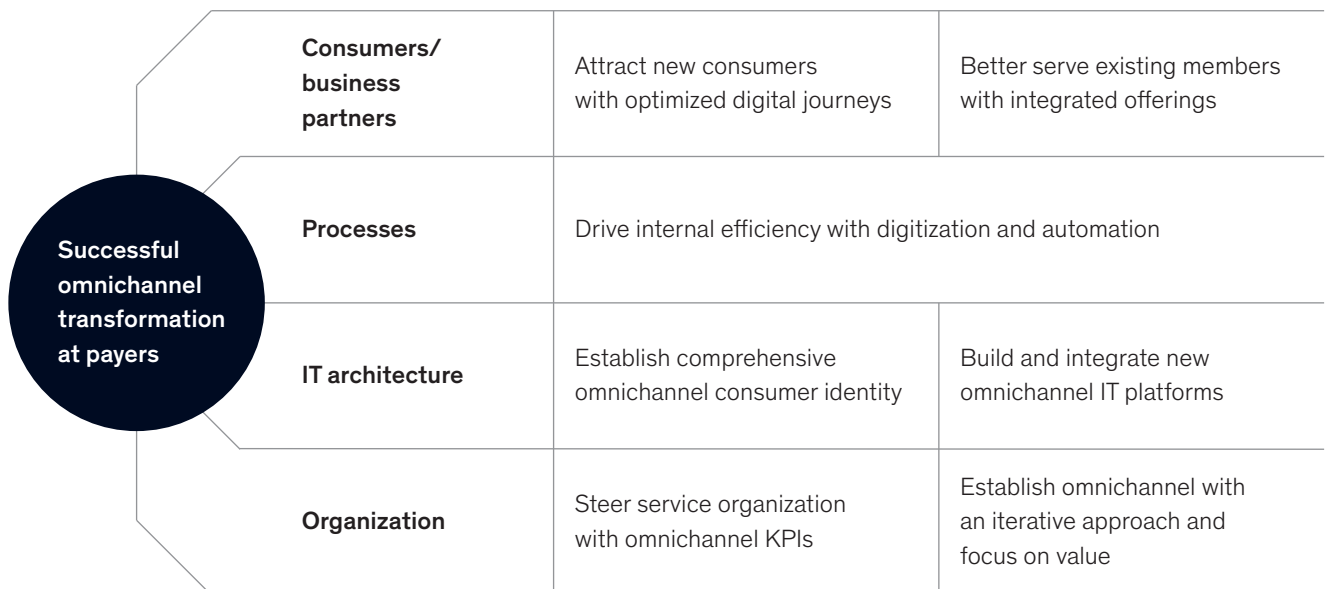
Successful omnichannel transformation at payers

| | | |
|---|---|---|
| Consumers/ business partners | Attract new consumers with optimized digital journeys | Better serve existing members with integrated offerings |
| Processes | Drive internal efficiency with digitization and automation | |
| IT architecture | Establish comprehensive omnichannel consumer identity | Build and integrate new omnichannel IT platforms |
| Organization | Steer service organization with omnichannel KPIs | Establish omnichannel with an iterative approach and focus on value |